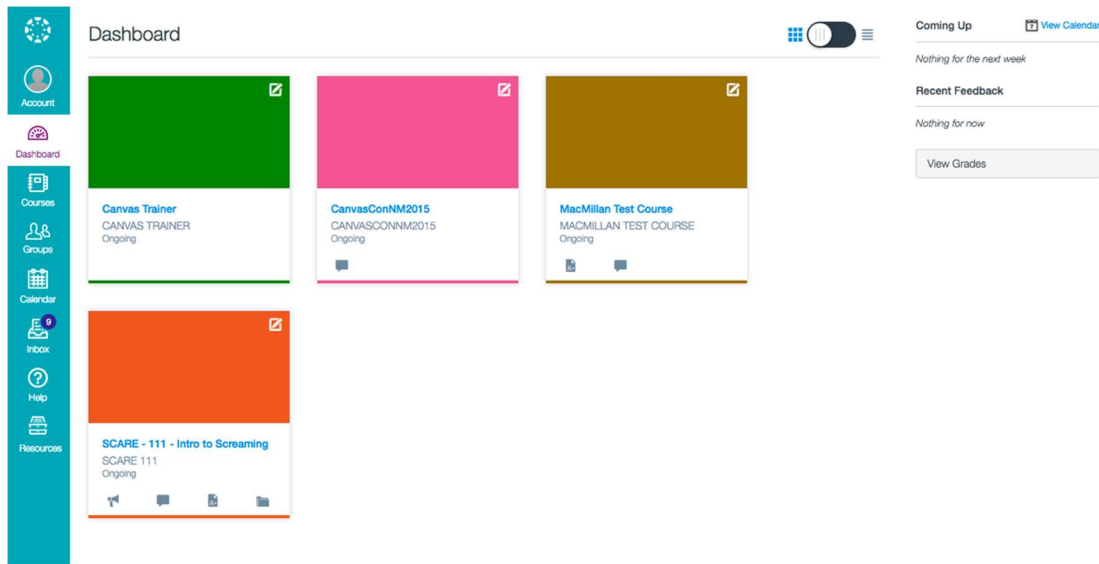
Account
Dashboard
Courses
Groups
Calendar
9
Inbox
Help
Resources

Dashboard

Canvas Trainer
CANVAS TRAINER
Ongoing

CanvasConNM2015
CANVASCONNM2015
Ongoing

MacMillan Test Course
MACMILLAN TEST COURSE
Ongoing

SCARE - 111 - Intro to Screaming
SCARE 111
Ongoing

Coming Up
View Calendar
Nothing for the next week

Recent Feedback
Nothing for now

View Grades